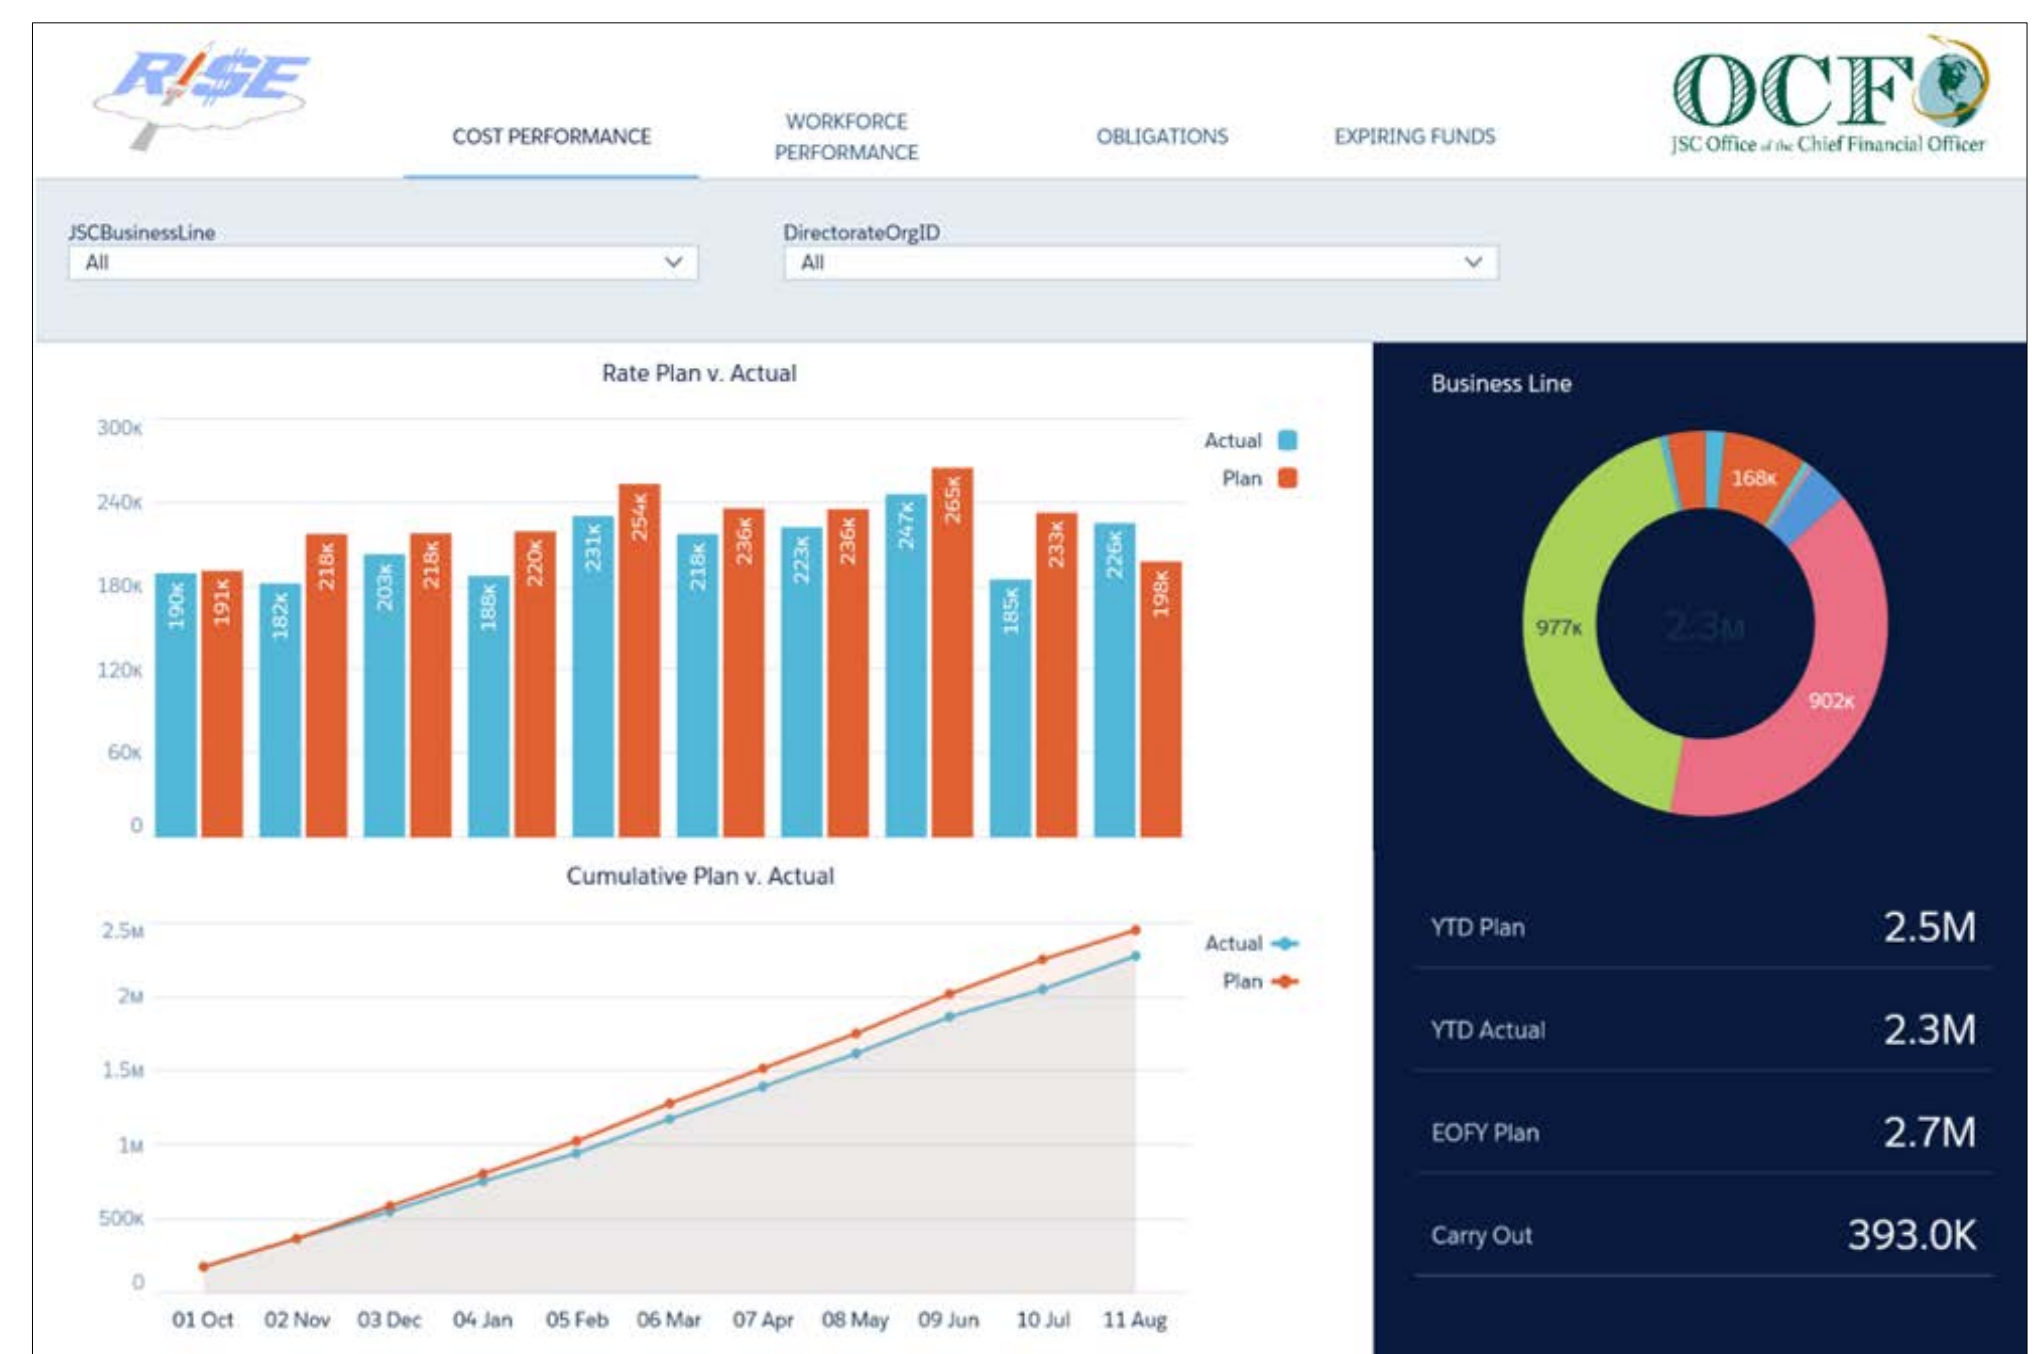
R!$E

COST PERFORMANCE

WORKFORCE PERFORMANCE

OBLIGATIONS

EXPIRING FUNDS

OCFO
JSC Office of the Chief Financial Officer

JSCBusinessLine
All

DirectorateOrgID
All

Rate Plan v. Actual

300K
240K
180K
120K
60K
0

190K 191K 182K 218K 203K 218K 188K 220K 231K 254K 218K 236K 223K 236K 247K 265K 185K 233K 226K 198K

Actual
Plan

Cumulative Plan v. Actual

2.5M
2M
1.5M
1M
500K
0

01 Oct 02 Nov 03 Dec 04 Jan 05 Feb 06 Mar 07 Apr 08 May 09 Jun 10 Jul 11 Aug

Actual
Plan

Business Line

168K
977K
2.3M
902K

YTD Plan 2.5M

YTD Actual 2.3M

EOFY Plan 2.7M

Carry Out 393.0K